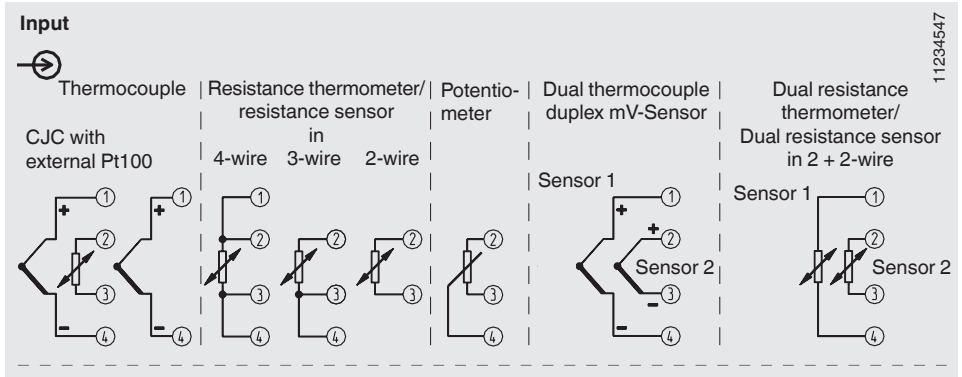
Input

11234547

Thermocouple

CJC with external Pt100

+ ① ② ③ – ④

+ ① ② ③ – ④

Resistance thermometer/ resistance sensor in

4-wire 3-wire 2-wire

① ② ③ ④

② ③ ④

② ③

Potentiometer

② ③ ④

Dual thermocouple duplex mV-Sensor

Sensor 1

+ ① + ② Sensor 2 – ③ – ④

Dual resistance thermometer/ Dual resistance sensor in 2 + 2-wire

Sensor 1

① ② Sensor 2 ③ ④